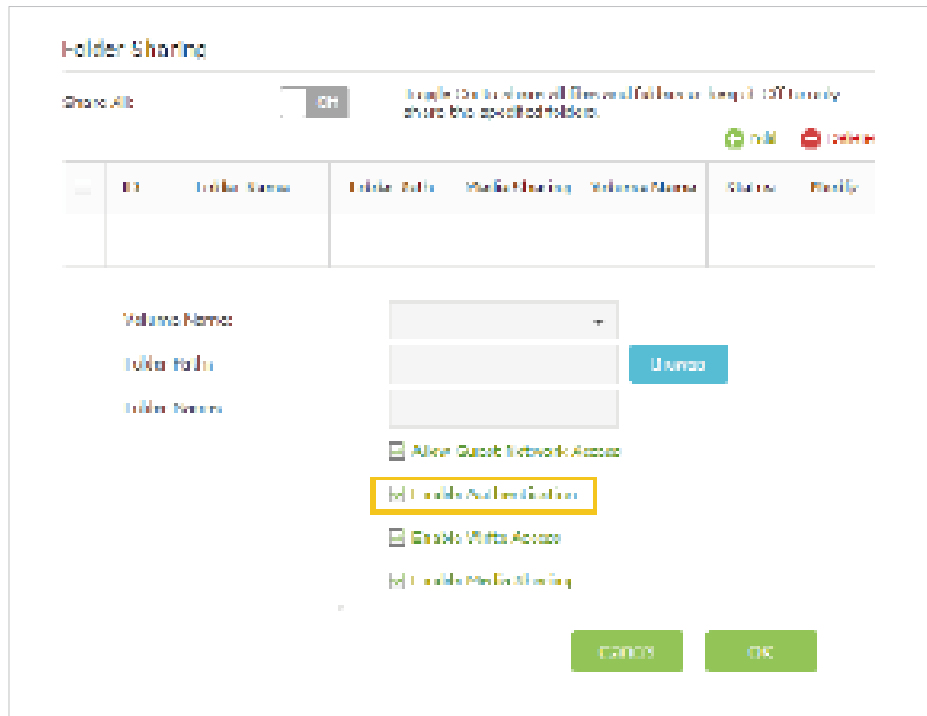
Folder Sharing

Share All: Off

Toggle On to share all files and folders or keep it Off to only share the specified folders.

Add Delete

| ID | Folder Name | Folder Path | Media Sharing | Volume Name | Status | Modify |
|---|---|---|---|---|---|---|
| | | | | | | |

Volume Name:

Folder Path: Browse

Folder Name:

Allow Guest Network Access

Enable Authentication

Enable Write Access

Enable Media Sharing

Cancel OK